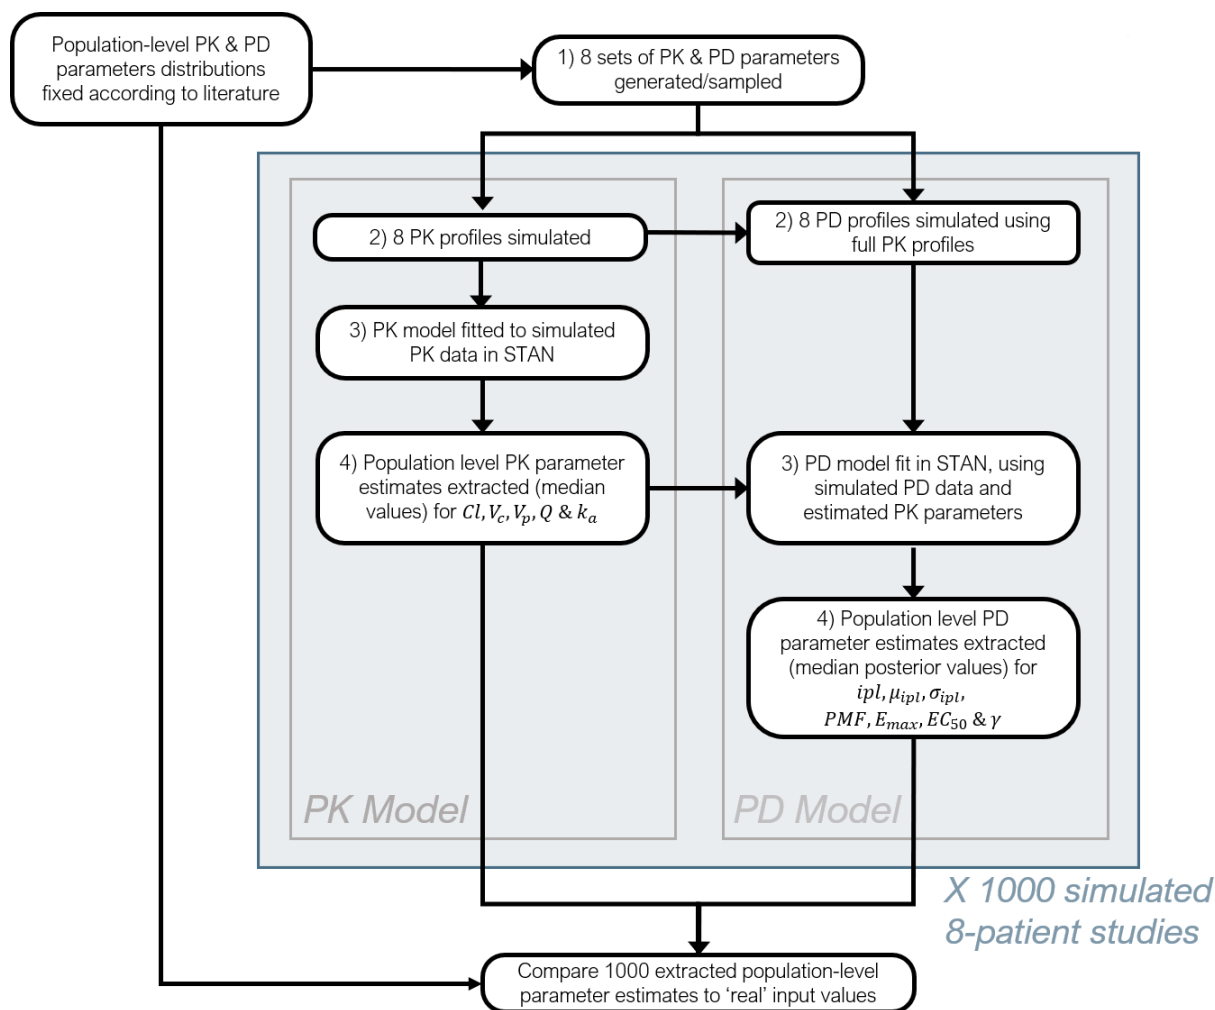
Population-level PK & PD parameters distributions fixed according to literature

1) 8 sets of PK & PD parameters generated/sampled

2) 8 PK profiles simulated

2) 8 PD profiles simulated using full PK profiles

3) PK model fitted to simulated PK data in STAN

4) Population level PK parameter estimates extracted (median values) for $Cl, V_c, V_p, Q$ & $k_a$

3) PD model fit in STAN, using simulated PD data and estimated PK parameters

4) Population level PD parameter estimates extracted (median posterior values) for $ipl, \mu_{ipl}, \sigma_{ipl}, PMF, E_{max}, EC_{50}$ & $\gamma$

PK Model

PD Model

X 1000 simulated 8-patient studies

Compare 1000 extracted population-level parameter estimates to 'real' input values